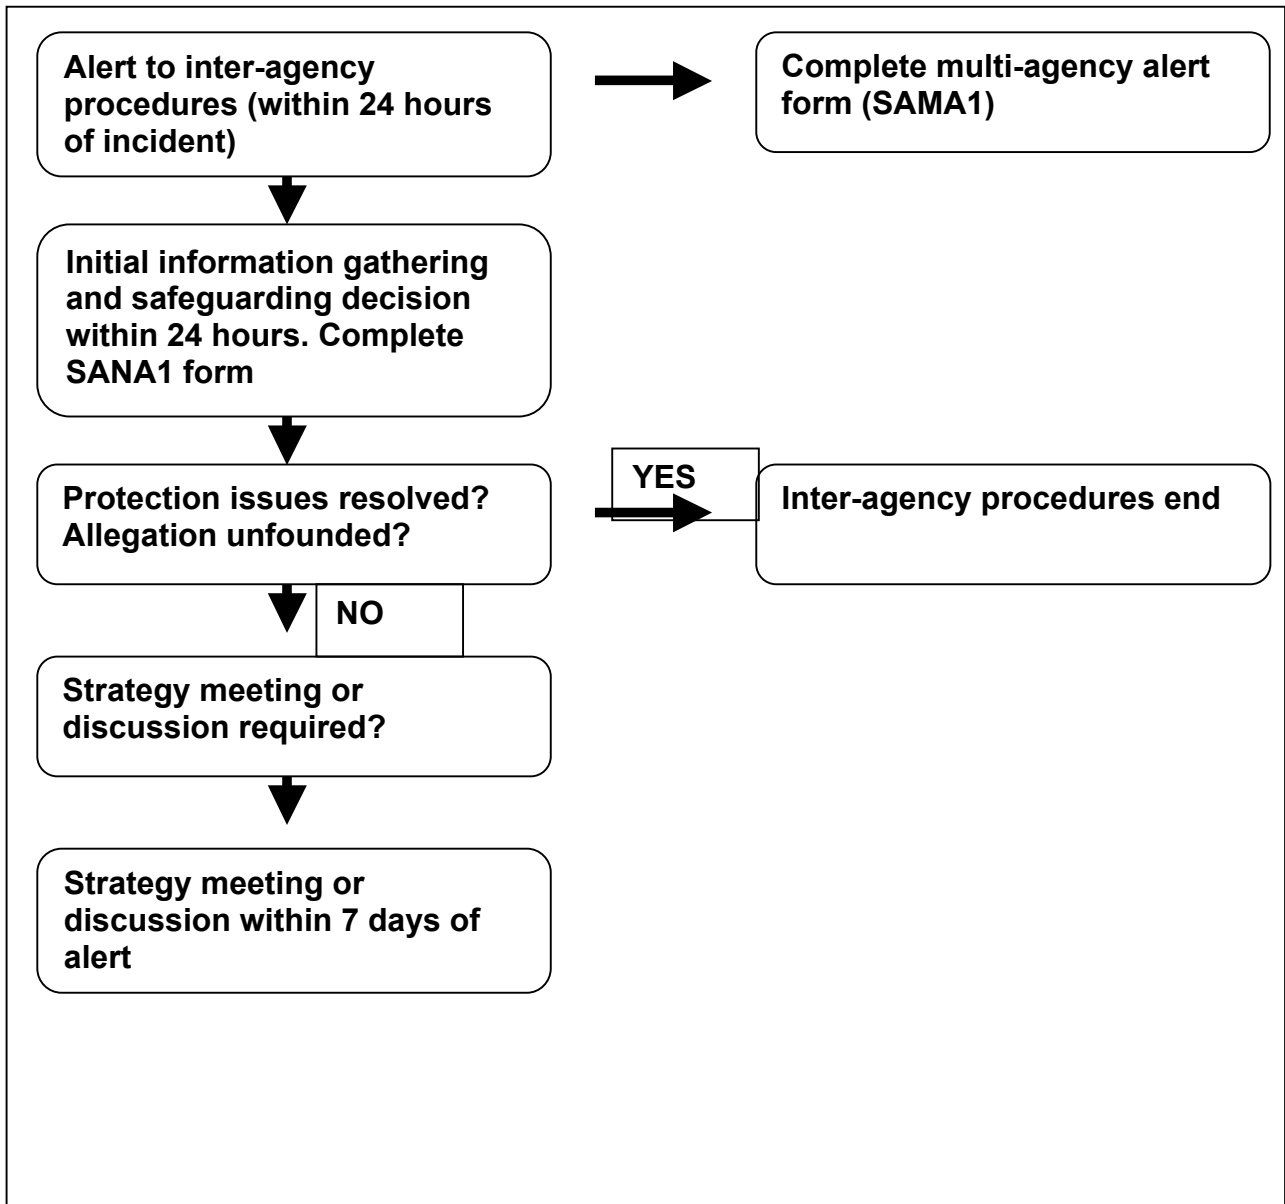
Alert to inter-agency procedures (within 24 hours of incident)

Complete multi-agency alert form (SAMA1)

Initial information gathering and safeguarding decision within 24 hours. Complete SANA1 form

Protection issues resolved? Allegation unfounded?

YES

Inter-agency procedures end

NO

Strategy meeting or discussion required?

Strategy meeting or discussion within 7 days of alert